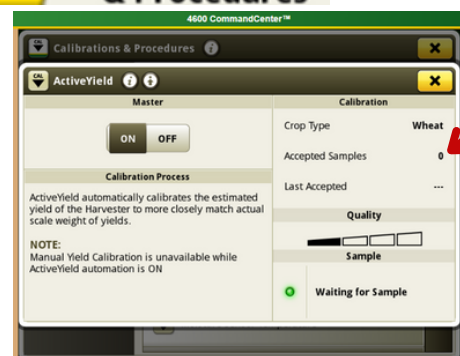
& Procedures

4600 CommandCenter™

Calibrations & Procedures

ActiveYield

Master

ON OFF

Calibration Process

ActiveYield automatically calibrates the estimated yield of the Harvester to more closely match actual scale weight of yields.

NOTE:
Manual Yield Calibration is unavailable while ActiveYield automation is ON

Calibration

Crop Type Wheat

Accepted Samples 0

Last Accepted ---

Quality

Sample

Waiting for Sample